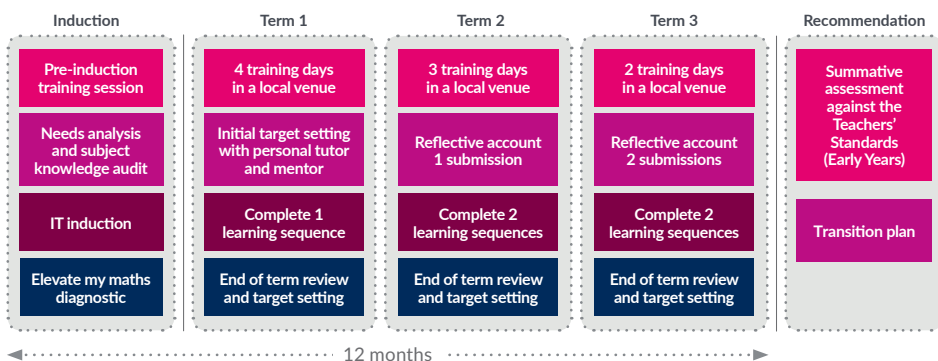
Induction

Pre-induction training session

Needs analysis and subject knowledge audit

IT induction

Elevate my maths diagnostic

Term 1

4 training days in a local venue

Initial target setting with personal tutor and mentor

Complete 1 learning sequence

End of term review and target setting

Term 2

3 training days in a local venue

Reflective account 1 submission

Complete 2 learning sequences

End of term review and target setting

Term 3

2 training days in a local venue

Reflective account 2 submissions

Complete 2 learning sequences

End of term review and target setting

Recommendation

Summative assessment against the Teachers' Standards (Early Years)

Transition plan

12 months